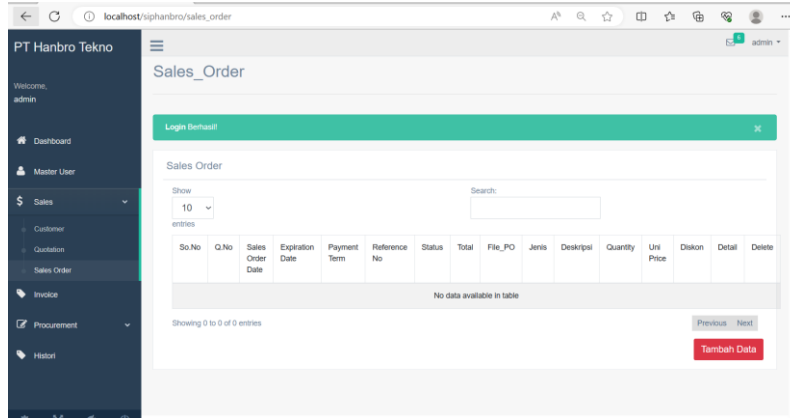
localhost/siphanbro/sales_order

PT Hanbro Tekno

Welcome,
admin

Dashboard
Master User
Sales
Customer
Quotation
Sales Order
Invoice
Procurement
Histori

5 admin

Sales_Order

Login Berhasil!

×

Sales Order

Show
10
entries

Search:

| So.No | Q.No | Sales Order Date | Expiration Date | Payment Term | Reference No | Status | Total | File_PO | Jenis | Deskripsi | Quantity | Uni Price | Diskon | Detail | Delete |
|---|---|---|---|---|---|---|---|---|---|---|---|---|---|---|---|
| No data available in table | | | | | | | | | | | | | | | |

Showing 0 to 0 of 0 entries

Previous Next

Tambah Data